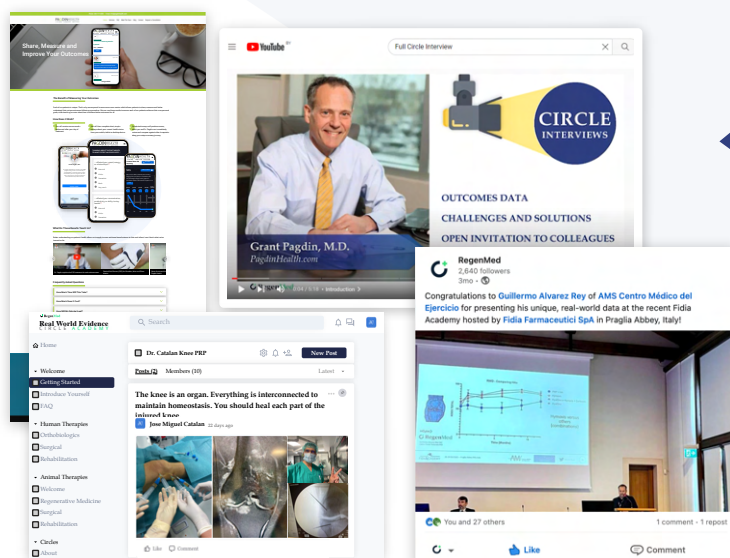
Share, Measure and Improve Your Outcomes

YouTube

Full Circle Interview

CIRCLE INTERVIEWS

OUTCOMES DATA

CHALLENGES AND SOLUTIONS

OPEN INVITATION TO COLLEAGUES

Grant Pagdin, M.D.

PagdinHealth.com

Introduction

Real World Evidence

CIRCLE ACADEMY

Search

Home

Welcome

Getting Started

Introduce Yourself

FAQ

Human Therapies

Orthobiologics

Surgical

Rehabilitation

Animal Therapies

Welcome

Regenerative Medicine

Surgical

Rehabilitation

Circles

About

Dr. Catalan Knee PRP

New Post

Posts (2)

Members (10)

Latest

The knee is an organ. Everything is interconnected to maintain homeostasis. You should heal each part of the injured knee

Jose Miguel Catalan 22 days ago

Like

Comment

RegenMed

2,640 followers

3mo

Congratulations to Guillermo Alvarez Rey of AMS Centro Médico del Ejercicio for presenting his unique, real-world data at the recent Fidia Academy hosted by Fidia Farmaceutici SpA in Praglia Abbey, Italy!

You and 27 others

1 comment · 1 repost

Like

Comment